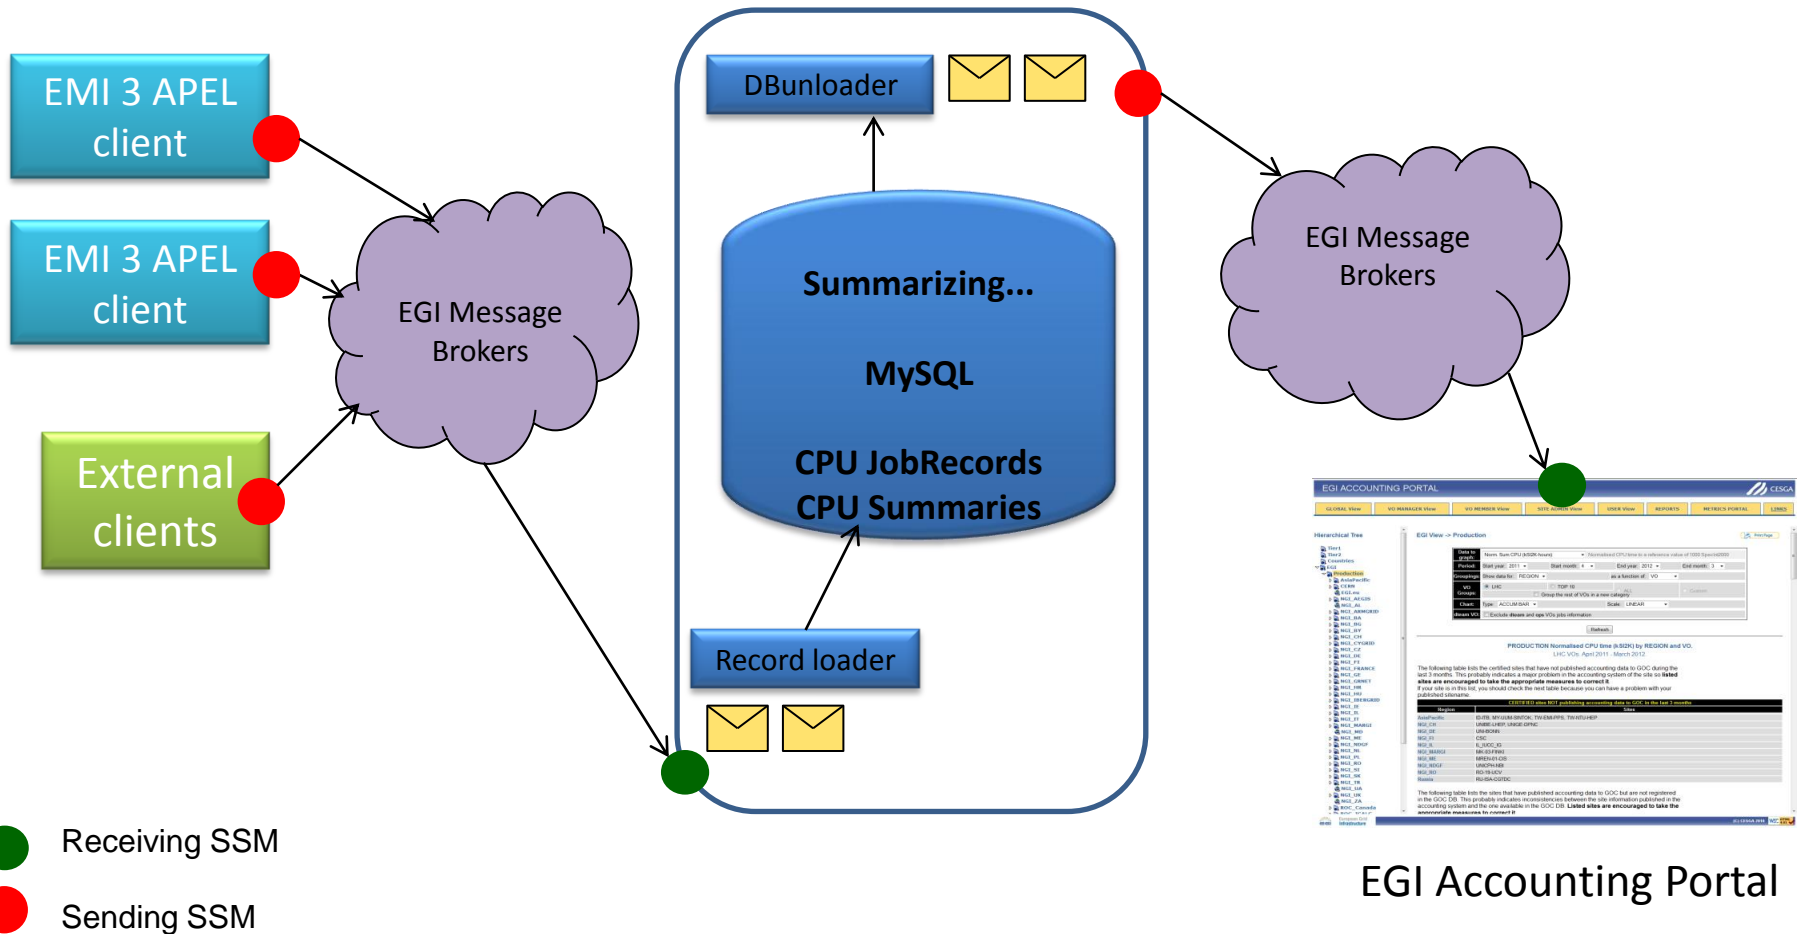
EMI 3 APEL client

EMI 3 APEL client

External clients

EGI Message Brokers

DBunloader

Summarizing...

MySQL

CPU JobRecords
CPU Summaries

Record loader

EGI Message Brokers

EGI ACCOUNTING PORTAL

CESGA

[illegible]

EGI Accounting Portal

Receiving SSM

Sending SSM